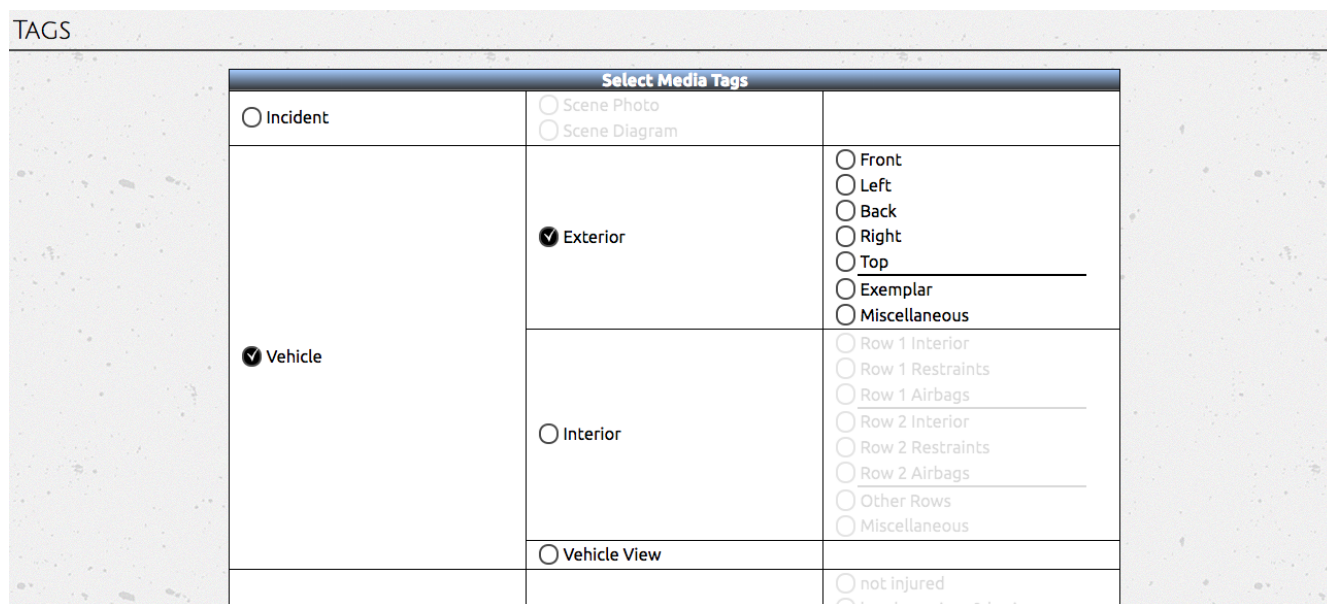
TAGS

Select Media Tags

| | | |
|---|---|---|
| Incident | Scene Photo<br>Scene Diagram | |
| Vehicle | Exterior | Front<br>Left<br>Back<br>Right<br>Top<br>Exemplar<br>Miscellaneous |
| | Interior | Row 1 Interior<br>Row 1 Restraints<br>Row 1 Airbags<br>Row 2 Interior<br>Row 2 Restraints<br>Row 2 Airbags<br>Other Rows<br>Miscellaneous |
| | Vehicle View | |
| | | not injured<br>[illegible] |